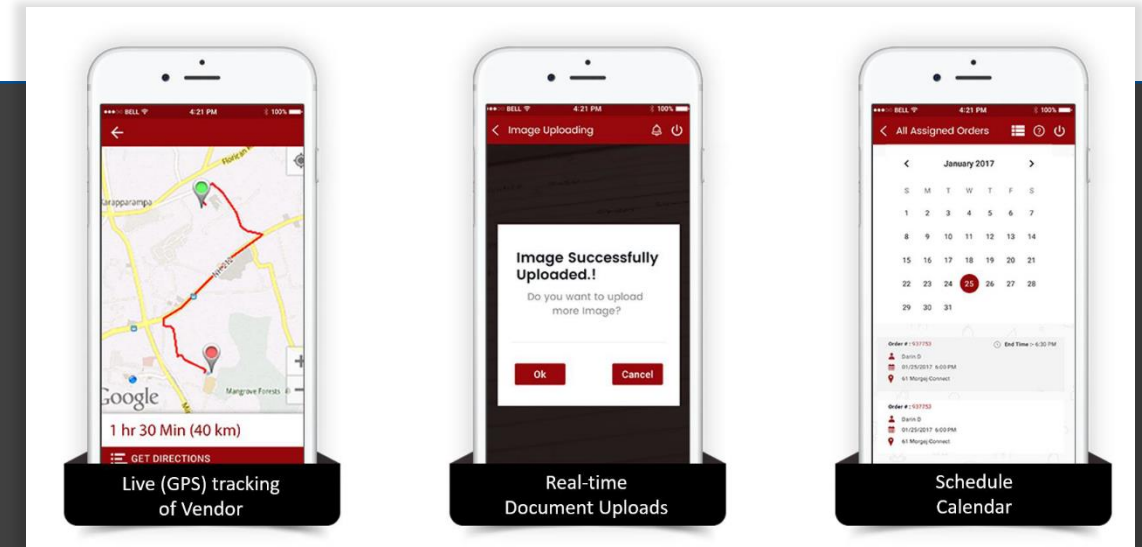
BELL 4:21 PM 100%

Florican

arapparampa

Nirmal St

Google

Mangrove Forests

1 hr 30 Min (40 km)

GET DIRECTIONS

Live (GPS) tracking of Vendor

BELL 4:21 PM 100%

Image Uploading

Image Successfully Uploaded.!

Do you want to upload more Image?

Ok

Cancel

Real-time Document Uploads

BELL 4:21 PM 100%

All Assigned Orders

January 2017

| S | M | T | W | T | F | S |
|---|---|---|---|---|---|---|
| 1 | 2 | 3 | 4 | 5 | 6 | 7 |
| 8 | 9 | 10 | 11 | 12 | 13 | 14 |
| 15 | 16 | 17 | 18 | 19 | 20 | 21 |
| 22 | 23 | 24 | 25 | 26 | 27 | 28 |
| 29 | 30 | 31 | | | | |

Order # : 937753
End Time :- 6:30 PM
Darin D
01/25/2017 6:00 PM
61 Morgej Connect

Order # : 937753
Darin D
01/25/2017 6:00 PM
61 Morgej Connect

Schedule Calendar